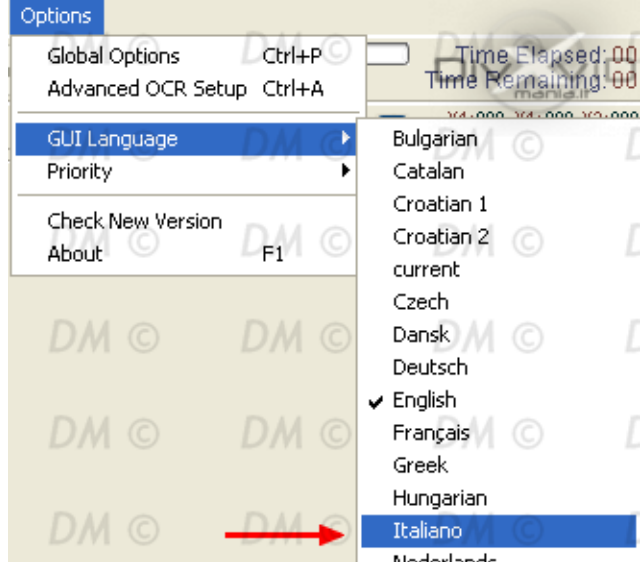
Options
Global Options Ctrl+P
Advanced OCR Setup Ctrl+A
GUI Language
Priority
Check New Version
About F1

Time Elapsed: 00
Time Remaining: 00
mania.it

Bulgarian
Catalan
Croatian 1
Croatian 2
current
Czech
Dansk
Deutsch
✔ English
Français
Greek
Hungarian
Italiano
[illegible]

DM © DM © DM © DM © DM © DM © DM © DM © DM © DM © DM ©